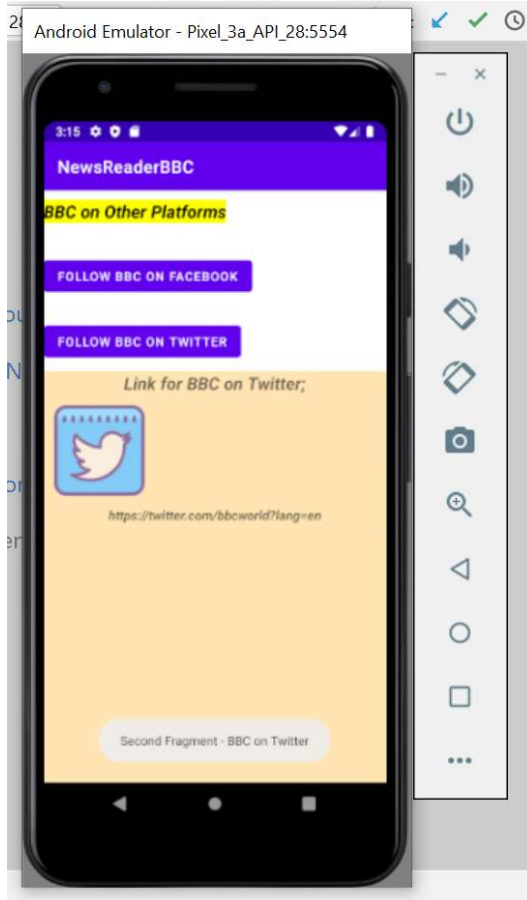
Android Emulator - Pixel_3a_API_28:5554

3:15

NewsReaderBBC

BBC on Other Platforms

FOLLOW BBC ON FACEBOOK

FOLLOW BBC ON TWITTER

Link for BBC on Twitter;

https://twitter.com/bbcworld?lang=en

Second Fragment - BBC on Twitter